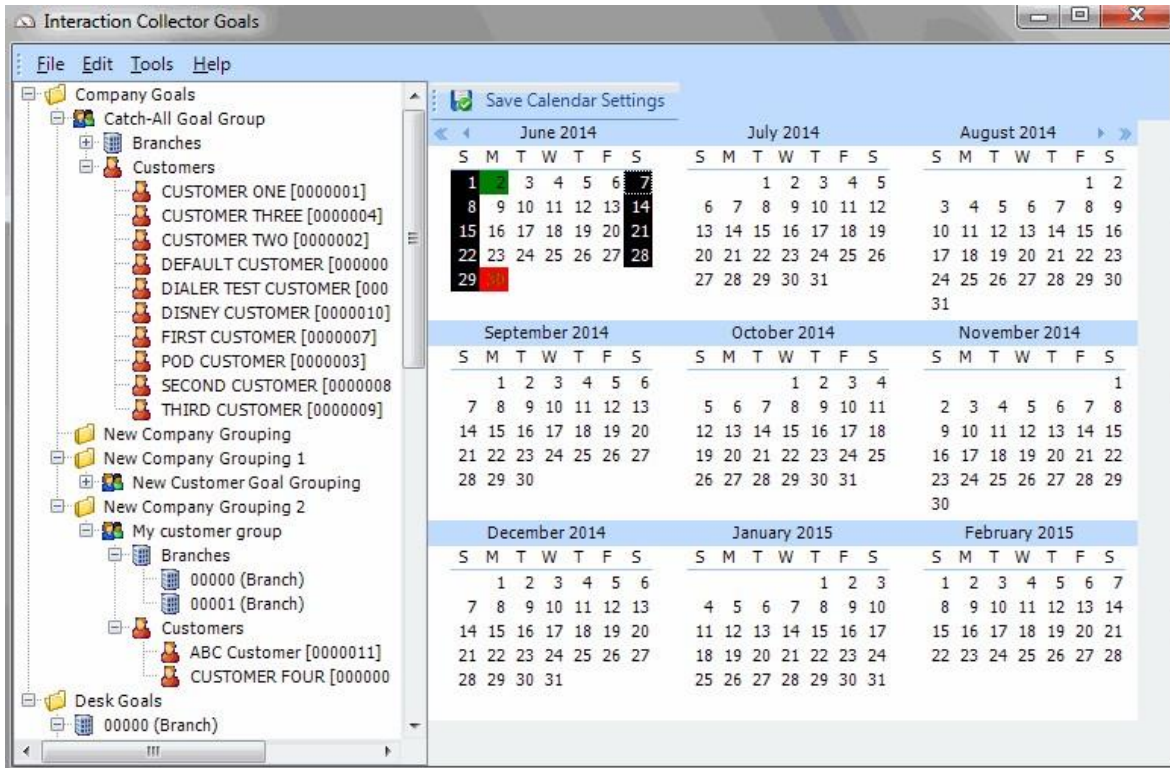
Interaction Collector Goals

File Edit Tools Help

Company Goals
Catch-All Goal Group
Branches
Customers
CUSTOMER ONE [0000001]
CUSTOMER THREE [0000004]
CUSTOMER TWO [0000002]
DEFAULT CUSTOMER [000000
DIALER TEST CUSTOMER [000
DISNEY CUSTOMER [0000010]
FIRST CUSTOMER [0000007]
POD CUSTOMER [0000003]
SECOND CUSTOMER [0000008
THIRD CUSTOMER [0000009]
New Company Grouping
New Company Grouping 1
New Customer Goal Grouping
New Company Grouping 2
My customer group
Branches
00000 (Branch)
00001 (Branch)
Customers
ABC Customer [0000011]
CUSTOMER FOUR [000000
Desk Goals
00000 (Branch)

Save Calendar Settings

June 2014
S M T W T F S
1 2 3 4 5 6 7
8 9 10 11 12 13 14
15 16 17 18 19 20 21
22 23 24 25 26 27 28
29 30

July 2014
S M T W T F S
1 2 3 4 5
6 7 8 9 10 11 12
13 14 15 16 17 18 19
20 21 22 23 24 25 26
27 28 29 30 31

August 2014
S M T W T F S
1 2
3 4 5 6 7 8 9
10 11 12 13 14 15 16
17 18 19 20 21 22 23
24 25 26 27 28 29 30
31

September 2014
S M T W T F S
1 2 3 4 5 6
7 8 9 10 11 12 13
14 15 16 17 18 19 20
21 22 23 24 25 26 27
28 29 30

October 2014
S M T W T F S
1 2 3 4
5 6 7 8 9 10 11
12 13 14 15 16 17 18
19 20 21 22 23 24 25
26 27 28 29 30 31

November 2014
S M T W T F S
1
2 3 4 5 6 7 8
9 10 11 12 13 14 15
16 17 18 19 20 21 22
23 24 25 26 27 28 29
30

December 2014
S M T W T F S
1 2 3 4 5 6
7 8 9 10 11 12 13
14 15 16 17 18 19 20
21 22 23 24 25 26 27
28 29 30 31

January 2015
S M T W T F S
1 2 3
4 5 6 7 8 9 10
11 12 13 14 15 16 17
18 19 20 21 22 23 24
25 26 27 28 29 30 31

February 2015
S M T W T F S
1 2 3 4 5 6 7
8 9 10 11 12 13 14
15 16 17 18 19 20 21
22 23 24 25 26 27 28